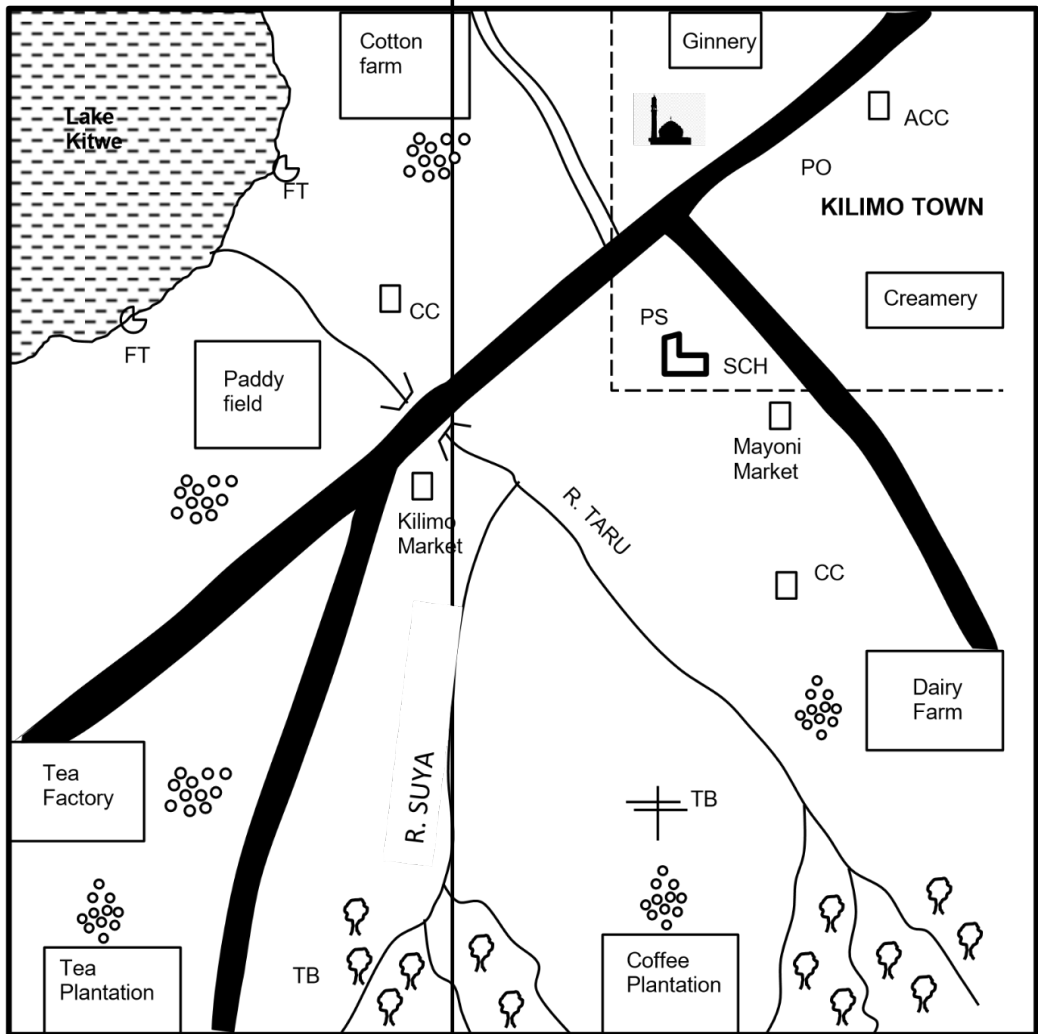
Cotton farm

Ginnery

Lake Kitwe

ACC

PO

KILIMO TOWN

FT

CC

Creamery

FT

PS

SCH

Paddy field

Mayoni Market

Kilimo Market

R. TARU

CC

Dairy Farm

Tea Factory

R. SUYA

TB

Tea Plantation

TB

Coffee Plantation